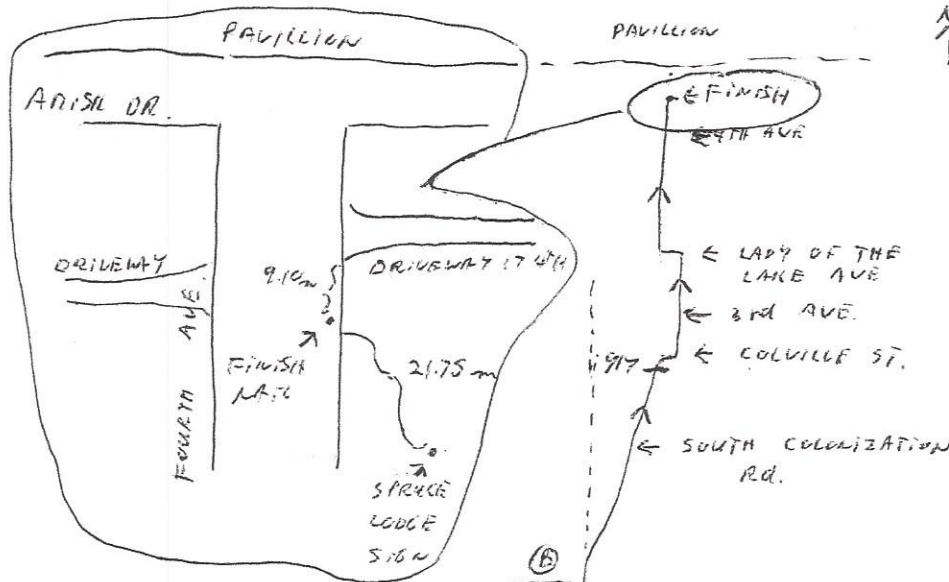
PAVILLION

PAVILLION

ANISA DR.

FINISH

4TH AVE

DRIVEWAY

9.10m

DRIVEWAY 17 4th

← LADY OF THE LAKE AVE

FOURTH AVE.

FINISH MAT

← 3rd AVE.

21.75m

917

← COLVILLE ST.

SPRUCE LODGE SIGN

← SOUTH COLONIZATION Rd.

B